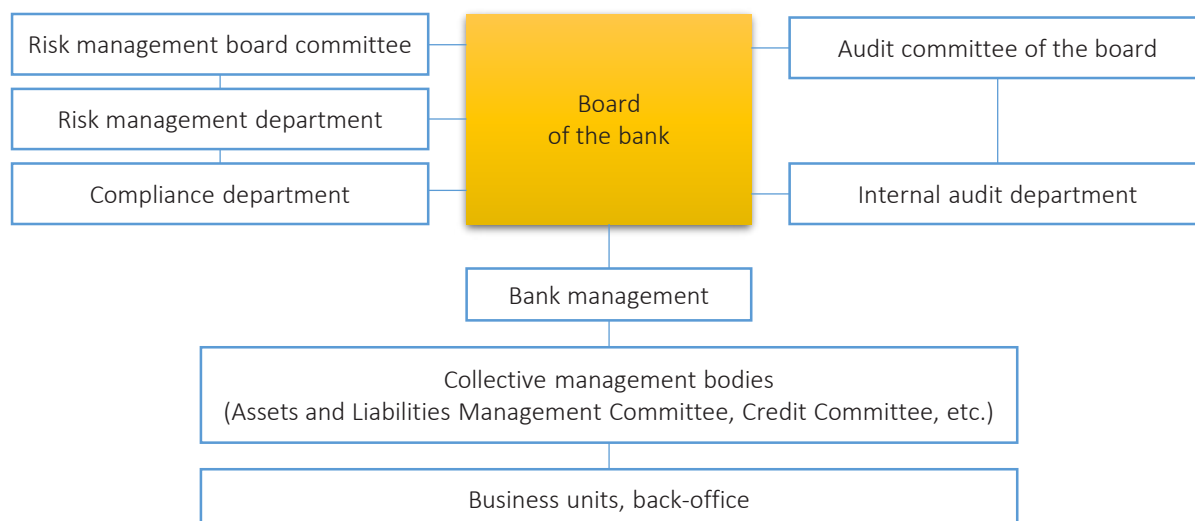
Risk management board committee

Risk management department

Compliance department

Board
of the bank

Audit committee of the board

Internal audit department

Bank management

Collective management bodies
(Assets and Liabilities Management Committee, Credit Committee, etc.)

Business units, back-office